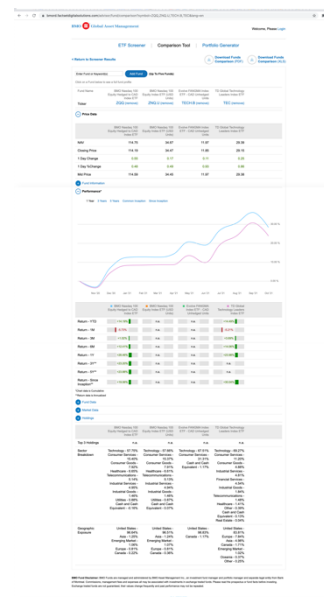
BMO Global Asset Management

Welcome, Please Login

ETF Screener | Comparison Tool | Portfolio Generator

« Return to Screener Results

Download Funds Comparison (PDF)

Download Funds Comparison (XLS)

Enter Fund or Keywords

Add Fund

Fund Name | BMO Nasdaq 100 Equity Hedged to CAD Index ETF | BMO Nasdaq 100 Equity Index ETF (USD Units) | Evolve FANGMA Index ETF | TD Global Technology Leaders Index ETF

Ticker | ZQQ | ZNQ.U | TECH.B | TEC

Price Data

NAV | 114.70 | 34.67 | 11.97 | 28.34

Closing Price | 114.72 | 34.67 | 11.98 | 28.13

1 Day Change | 0.98 | 0.11 | 0.11 | 0.05

1 Day %Change | 0.86 | 0.32 | 0.93 | 0.18

Mid Price | 114.69 | 34.65 | 11.97 | 28.36

Fund Information

Performance*

Return - YTD

Return - 1M

Return - 3M

Return - 6M

Return - 1Y

Return - 3Y**

Return - 5Y**

Return - Since Inception**

Fund Data

Market Data

Holdings

Top 3 Holdings

Sector Breakdown

Geographic Exposure

BMO Fund Disclaimer: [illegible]